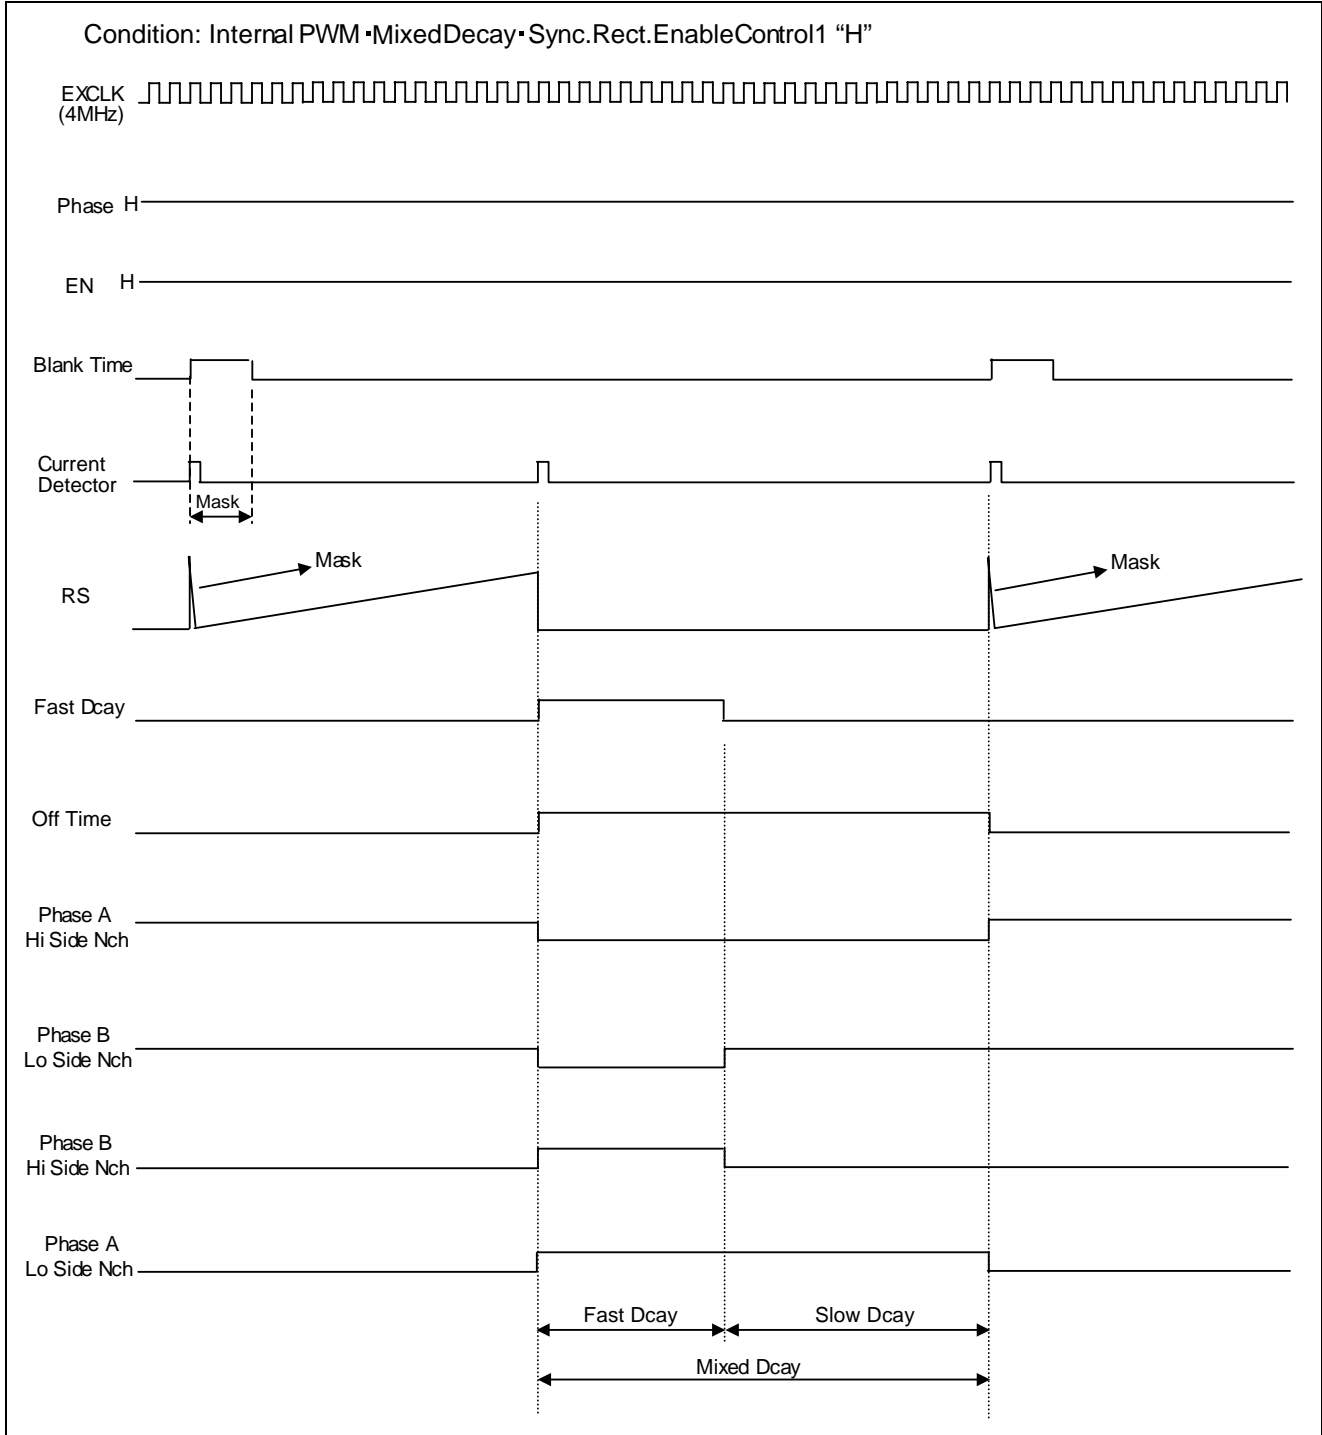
Condition: Internal PWM・MixedDecay・Sync.Rect.EnableControl1 “H”

EXCLK
(4MHz)

Phase H

EN H

Blank Time

Current
Detector

Mask

Mask

RS

Mask

Fast Dcay

Off Time

Phase A
Hi Side Nch

Phase B
Lo Side Nch

Phase B
Hi Side Nch

Phase A
Lo Side Nch

Fast Dcay

Slow Dcay

Mixed Dcay